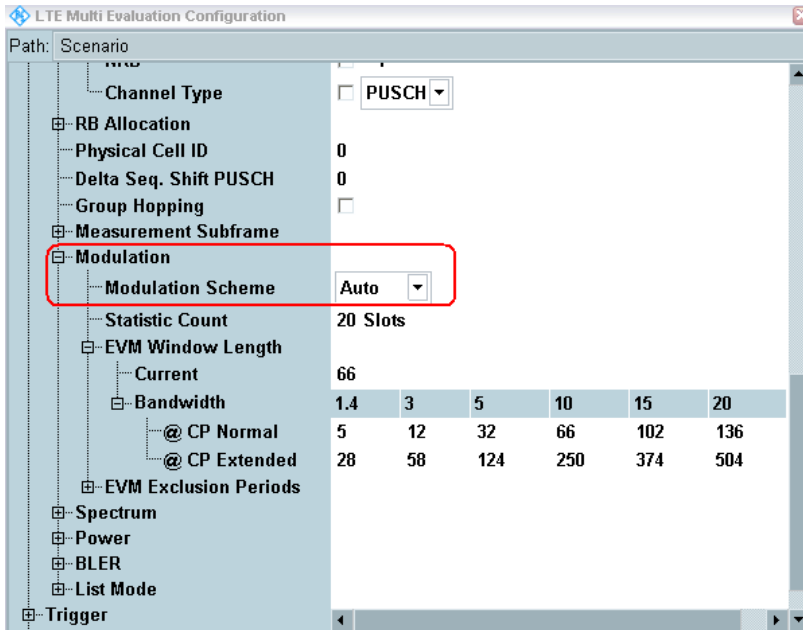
LTE Multi Evaluation Configuration

Path: Scenario

NRB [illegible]

Channel Type PUSCH

RB Allocation

Physical Cell ID 0

Delta Seq. Shift PUSCH 0

Group Hopping

Measurement Subframe

Modulation

Modulation Scheme Auto

Statistic Count 20 Slots

EVM Window Length

Current 66

| Bandwidth | 1.4 | 3 | 5 | 10 | 15 | 20 |
|---|---|---|---|---|---|---|
| @ CP Normal | 5 | 12 | 32 | 66 | 102 | 136 |
| @ CP Extended | 28 | 58 | 124 | 250 | 374 | 504 |

EVM Exclusion Periods

Spectrum

Power

BLER

List Mode

Trigger